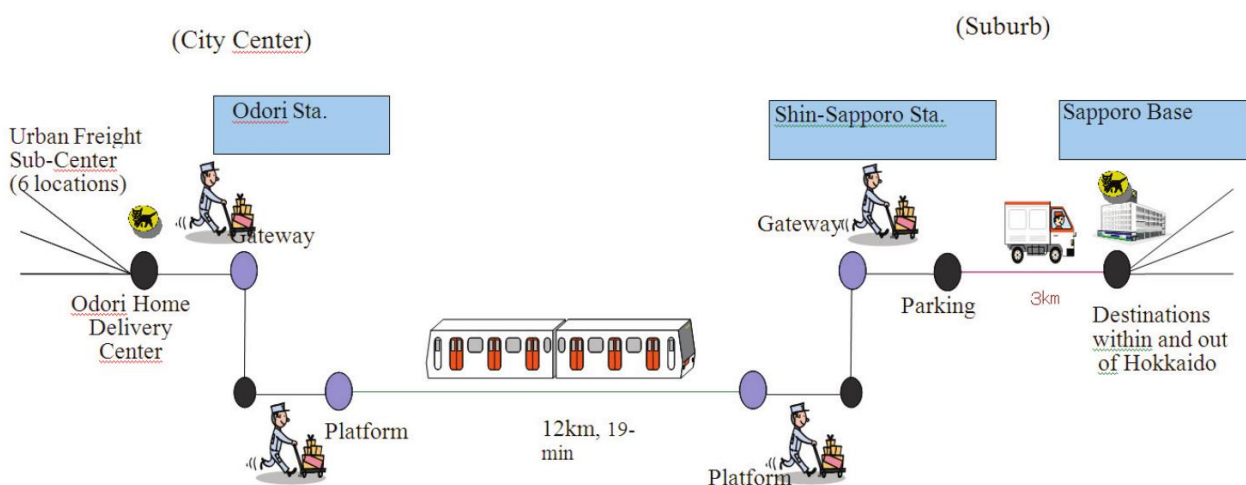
(City Center)

(Suburb)

Odori Sta.

Shin-Sapporo Sta.

Sapporo Base

Urban Freight Sub-Center (6 locations)

Gateway

Gateway

Odori Home Delivery Center

Parking

3km

Destinations within and out of Hokkaido

Platform

12km, 19-min

Platform